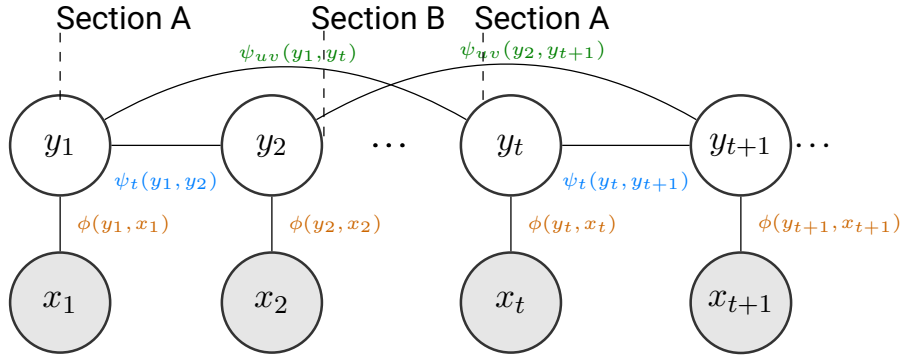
Section A

Section B

Section A

$\psi_{uv}(y_1, y_t)$

$\psi_{uv}(y_2, y_{t+1})$

$y_1$

$y_2$

$\cdots$

$y_t$

$y_{t+1}$

$\cdots$

$\psi_t(y_1, y_2)$

$\psi_t(y_t, y_{t+1})$

$\phi(y_1, x_1)$

$\phi(y_2, x_2)$

$\phi(y_t, x_t)$

$\phi(y_{t+1}, x_{t+1})$

$x_1$

$x_2$

$x_t$

$x_{t+1}$